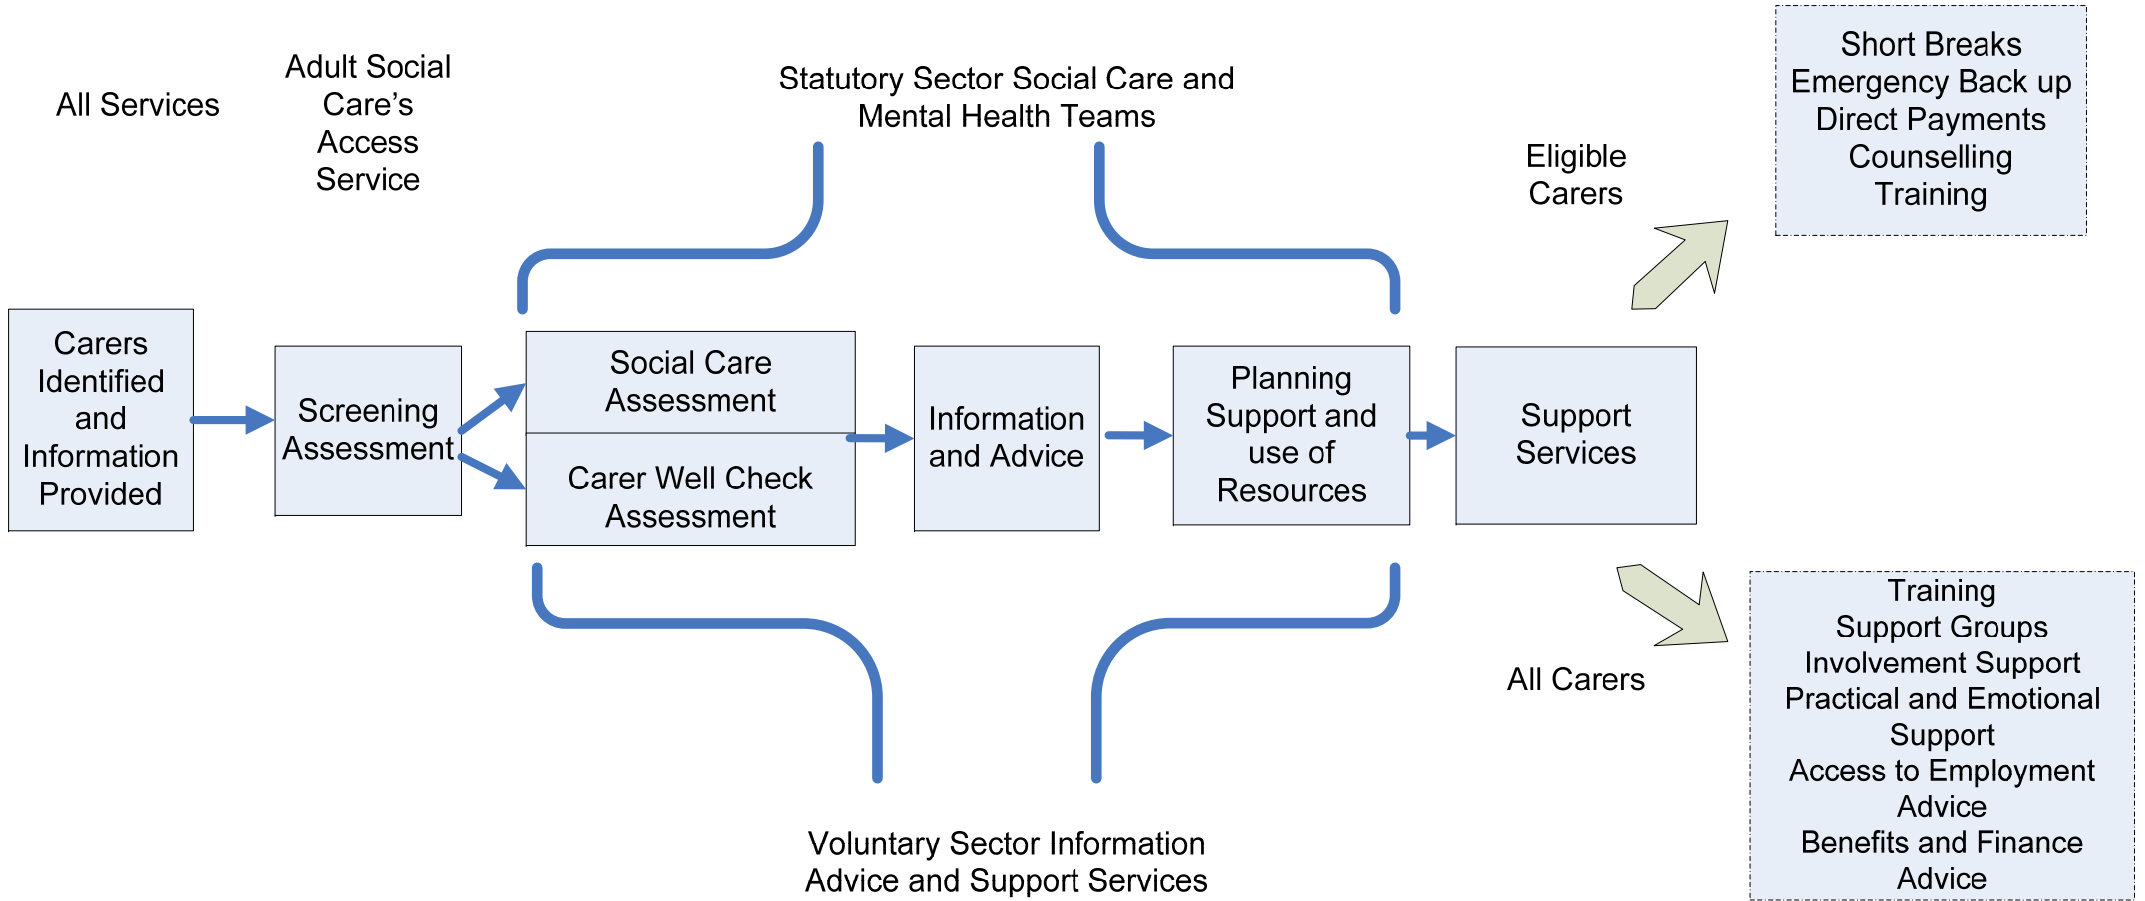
All Services

Adult Social Care's Access Service

Statutory Sector Social Care and Mental Health Teams

Eligible Carers

Short Breaks
Emergency Back up
Direct Payments
Counselling
Training

Carers Identified and Information Provided

Screening Assessment

Social Care Assessment

Carer Well Check Assessment

Information and Advice

Planning Support and use of Resources

Support Services

All Carers

Training
Support Groups
Involvement Support
Practical and Emotional Support
Access to Employment Advice
Benefits and Finance Advice

Voluntary Sector Information Advice and Support Services